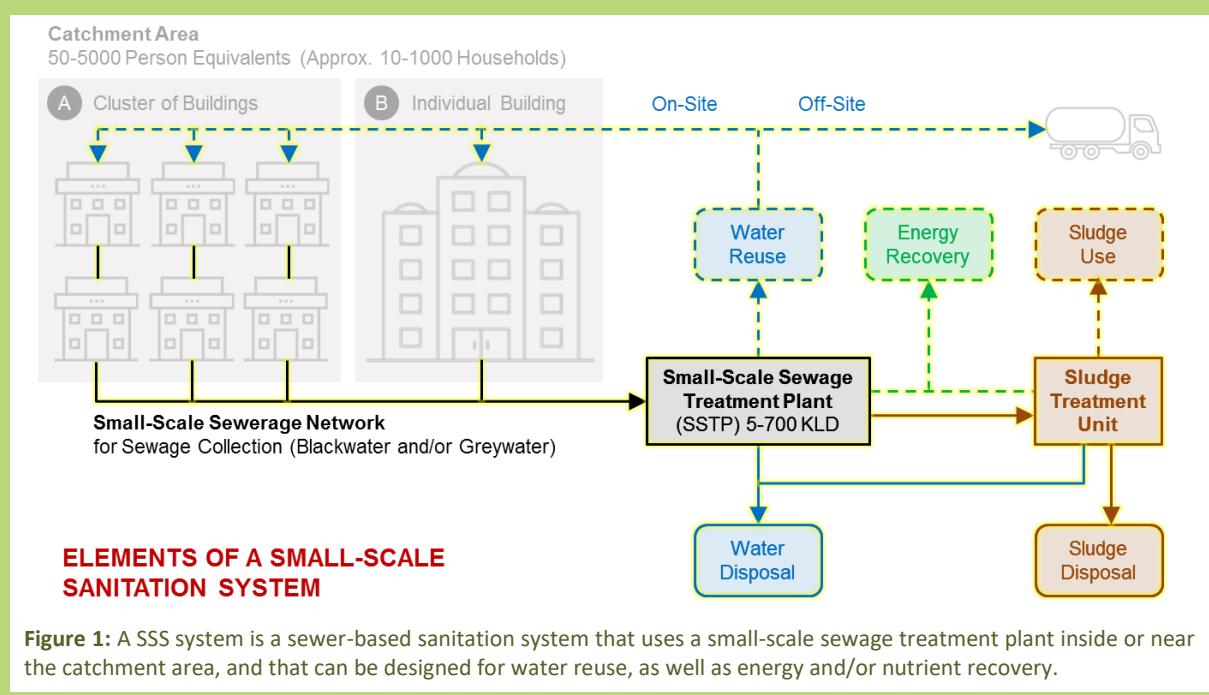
Catchment Area
50-5000 Person Equivalents (Approx. 10-1000 Households)

A Cluster of Buildings

B Individual Building

On-Site

Off-Site

Water Reuse

Energy Recovery

Sludge Use

Small-Scale Sewage Treatment Plant (SSTP) 5-700 KLD

Sludge Treatment Unit

Small-Scale Sewerage Network
for Sewage Collection (Blackwater and/or Greywater)

Water Disposal

Sludge Disposal

ELEMENTS OF A SMALL-SCALE SANITATION SYSTEM

Figure 1: A SSS system is a sewer-based sanitation system that uses a small-scale sewage treatment plant inside or near the catchment area, and that can be designed for water reuse, as well as energy and/or nutrient recovery.